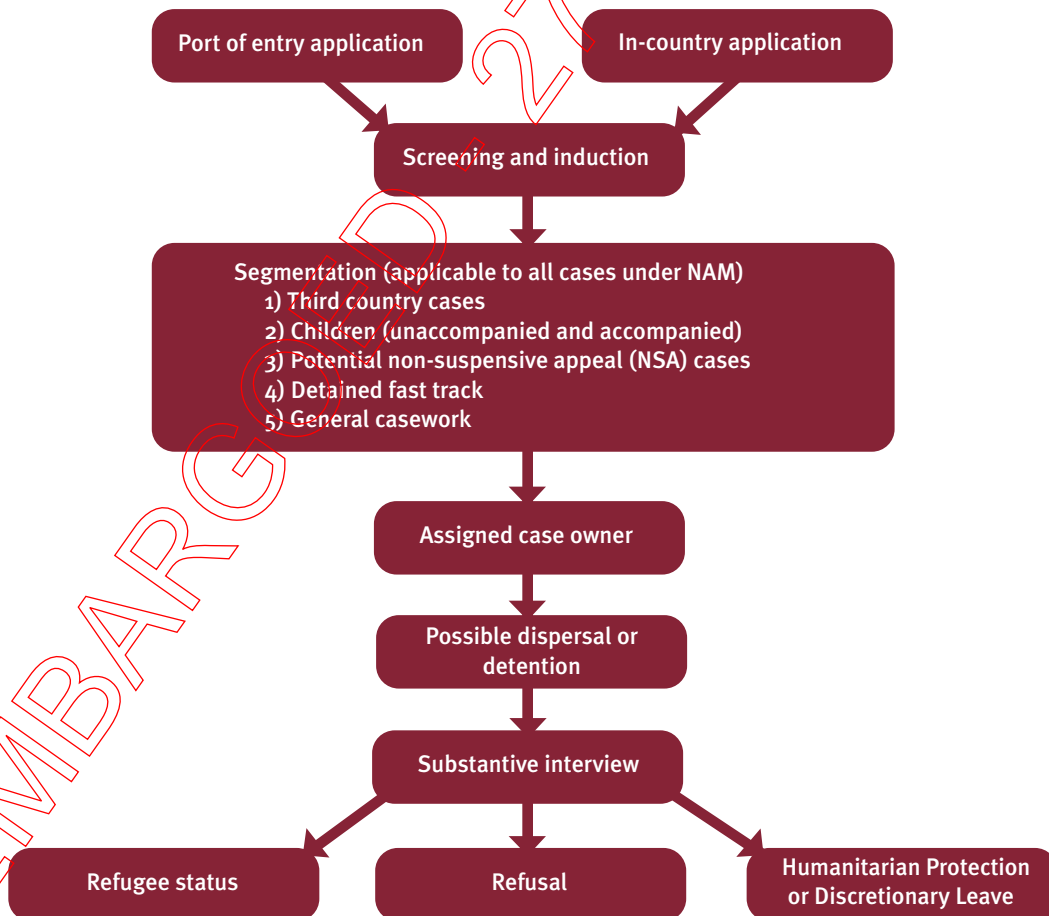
Port of entry application

In-country application

Screening and induction

Segmentation (applicable to all cases under NAM)
1) Third country cases
2) Children (unaccompanied and accompanied)
3) Potential non-suspensive appeal (NSA) cases
4) Detained fast track
5) General casework

Assigned case owner

Possible dispersal or detention

Substantive interview

Refugee status

Refusal

Humanitarian Protection or Discretionary Leave

EMBARGOED 2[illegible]